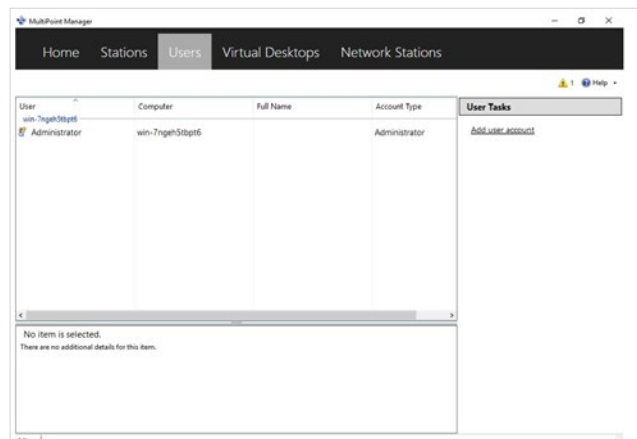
MultiPoint Manager

Home Stations Users Virtual Desktops Network Stations

1 Help

| User | Computer | Full Name | Account Type |
|---|---|---|---|
| win-7ngeh5tbpt6 | | | |
| Administrator | win-7ngeh5tbpt6 | | Administrator |

User Tasks

Add user account

No item is selected.

There are no additional details for this item.